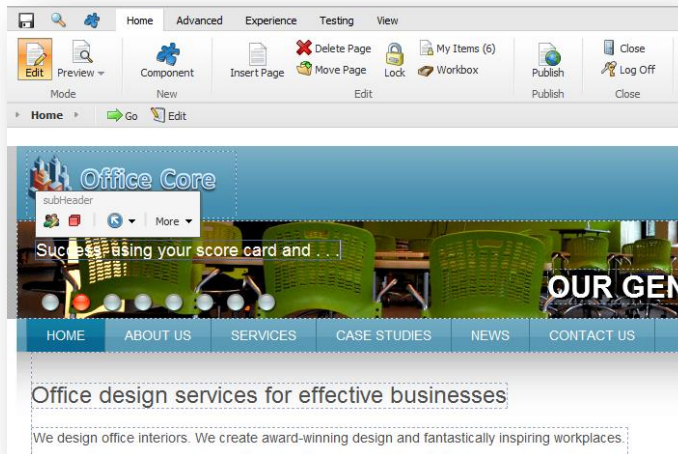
Home Advanced Experience Testing View

Edit Preview Mode

Component New

Insert Page Delete Page Move Page Lock My Items (6) Workbox Edit

Publish Publish

Close Log Off Close

Home Go Edit

Office Core

subHeader

More

Success using your score card and . . .

OUR GEN

HOME ABOUT US SERVICES CASE STUDIES NEWS CONTACT US

Office design services for effective businesses

We design office interiors. We create award-winning design and fantastically inspiring workplaces.